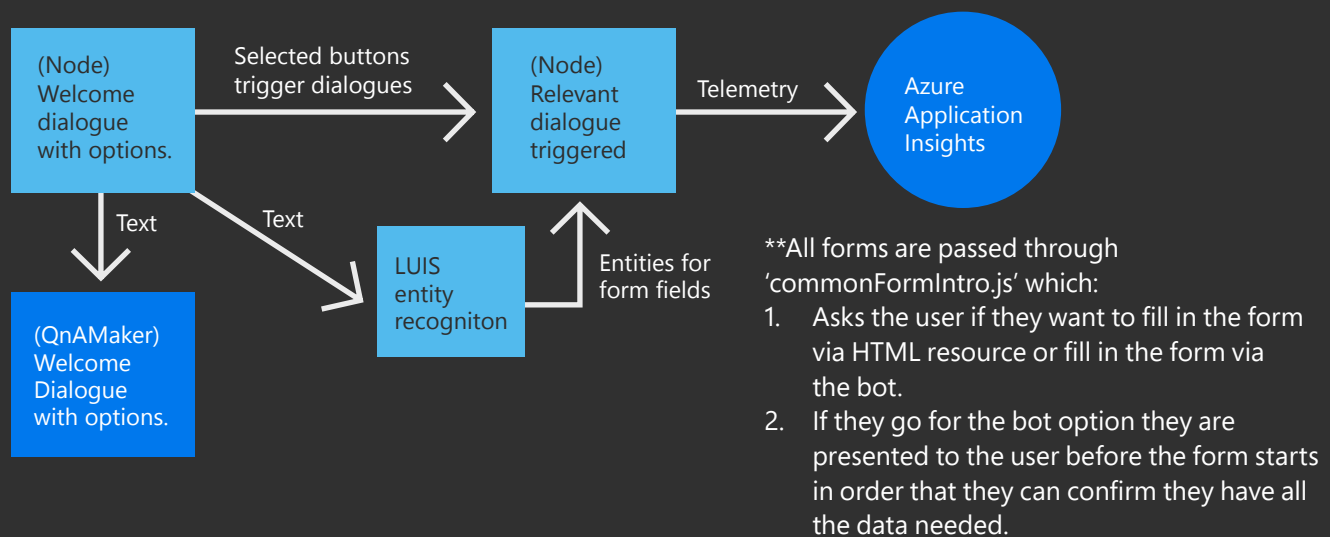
(Node) Welcome dialogue with options.

Selected buttons trigger dialogues

(Node) Relevant dialogue triggered

Telemetry

Azure Application Insights

Text

Text

LUIS entity recogniton

Entities for form fields

(QnAMaker) Welcome Dialogue with options.

**All forms are passed through 'commonFormIntro.js' which:
1. Asks the user if they want to fill in the form via HTML resource or fill in the form via the bot.
2. If they go for the bot option they are presented to the user before the form starts in order that they can confirm they have all the data needed.